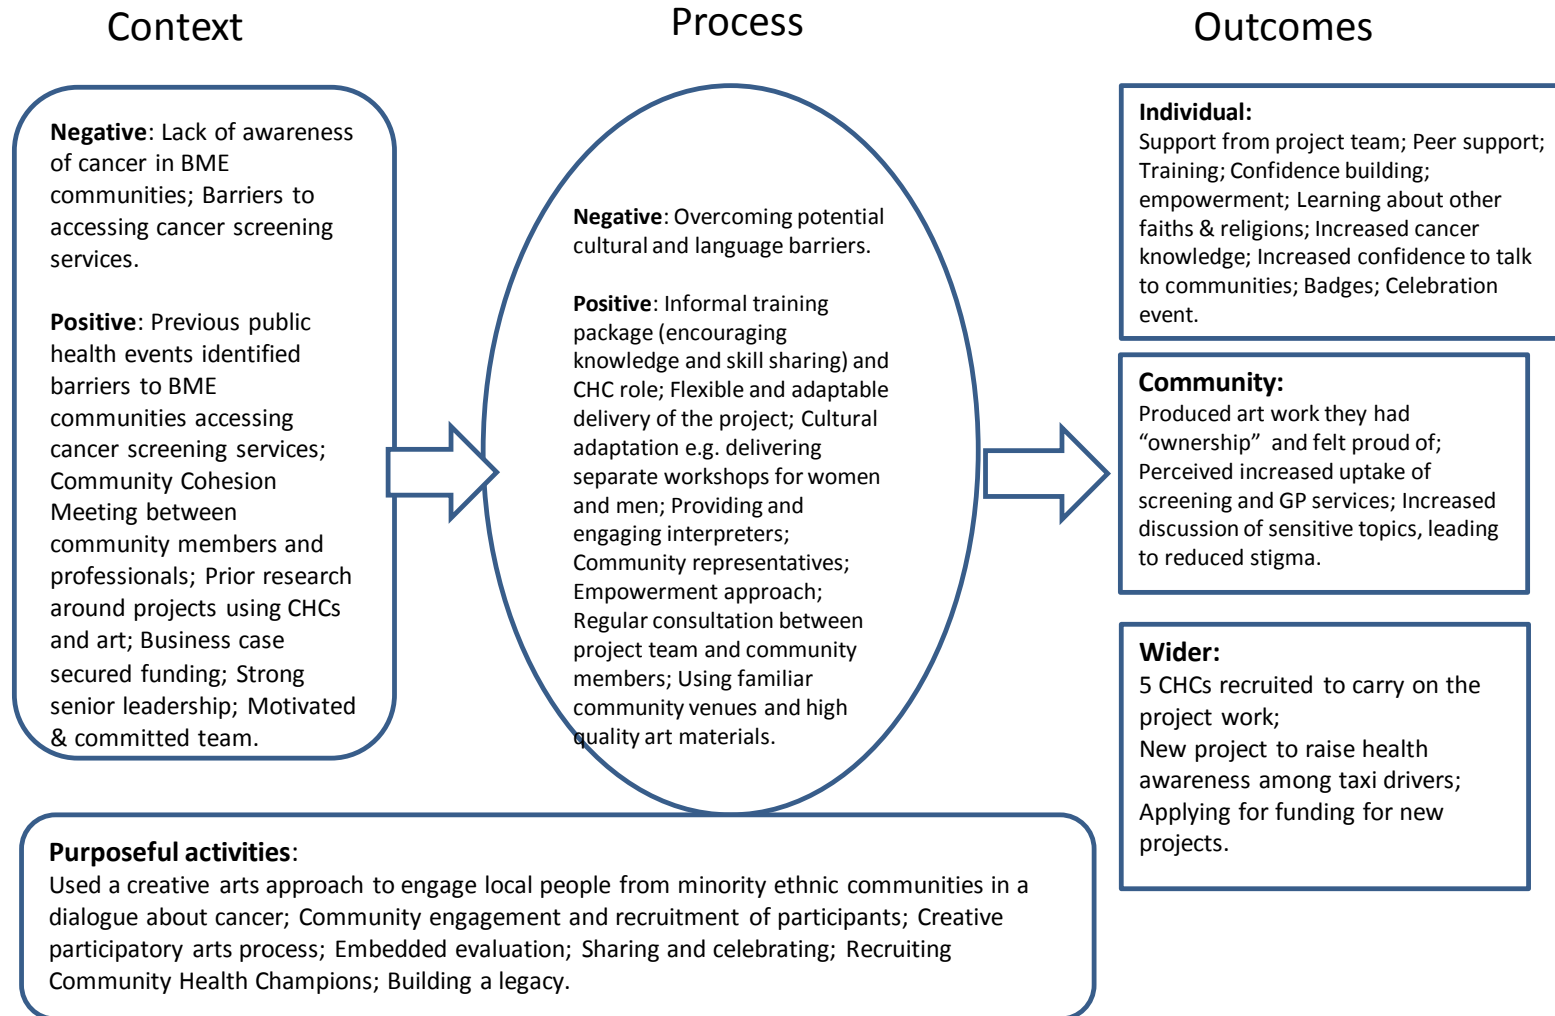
Context

Process

Outcomes

**Negative**: Lack of awareness of cancer in BME communities; Barriers to accessing cancer screening services.

**Positive**: Previous public health events identified barriers to BME communities accessing cancer screening services; Community Cohesion Meeting between community members and professionals; Prior research around projects using CHCs and art; Business case secured funding; Strong senior leadership; Motivated & committed team.

**Negative**: Overcoming potential cultural and language barriers.

**Positive**: Informal training package (encouraging knowledge and skill sharing) and CHC role; Flexible and adaptable delivery of the project; Cultural adaptation e.g. delivering separate workshops for women and men; Providing and engaging interpreters; Community representatives; Empowerment approach; Regular consultation between project team and community members; Using familiar community venues and high quality art materials.

**Individual:**
Support from project team; Peer support; Training; Confidence building; empowerment; Learning about other faiths & religions; Increased cancer knowledge; Increased confidence to talk to communities; Badges; Celebration event.

**Community:**
Produced art work they had “ownership” and felt proud of; Perceived increased uptake of screening and GP services; Increased discussion of sensitive topics, leading to reduced stigma.

**Wider:**
5 CHCs recruited to carry on the project work;
New project to raise health awareness among taxi drivers;
Applying for funding for new projects.

**Purposeful activities**:
Used a creative arts approach to engage local people from minority ethnic communities in a dialogue about cancer; Community engagement and recruitment of participants; Creative participatory arts process; Embedded evaluation; Sharing and celebrating; Recruiting Community Health Champions; Building a legacy.